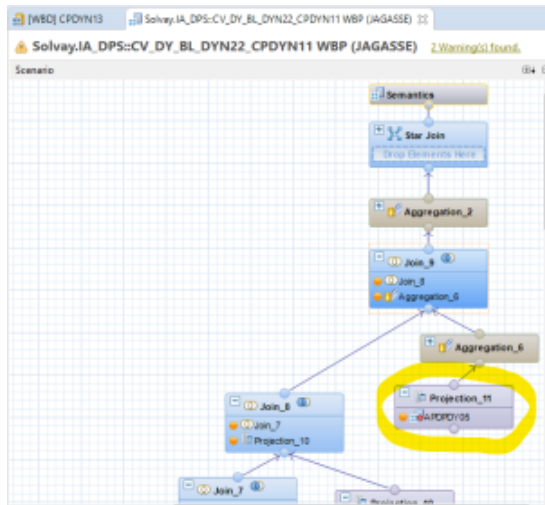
[WBD] CPDYN13 | Solvay.IA_DPS::CV_DY_BL_DYN22_CPDYN11 WBP (JAGASSE)

Solvay.IA_DPS::CV_DY_BL_DYN22_CPDYN11 WBP (JAGASSE) 2 Warning(s) found.

Scenario

Semantics

Star Join

Drop Elements Here

Aggregation_2

Join_9

Join_8

Aggregation_6

Aggregation_6

Projection_11

APDPDY05

Join_8

Join_7

Projection_10

Join_7

Projection_10